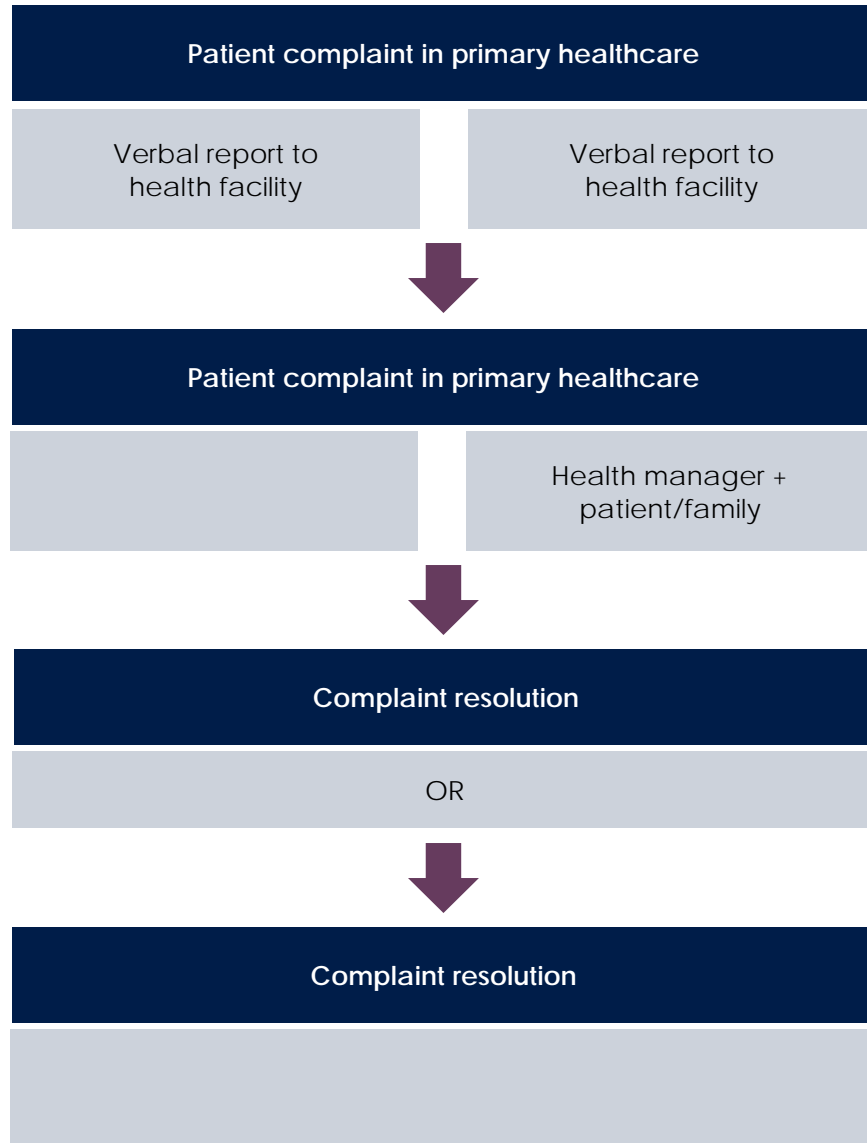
Patient complaint in primary healthcare

Verbal report to health facility

Verbal report to health facility

Patient complaint in primary healthcare

Health manager + patient/family

Complaint resolution

OR

Complaint resolution